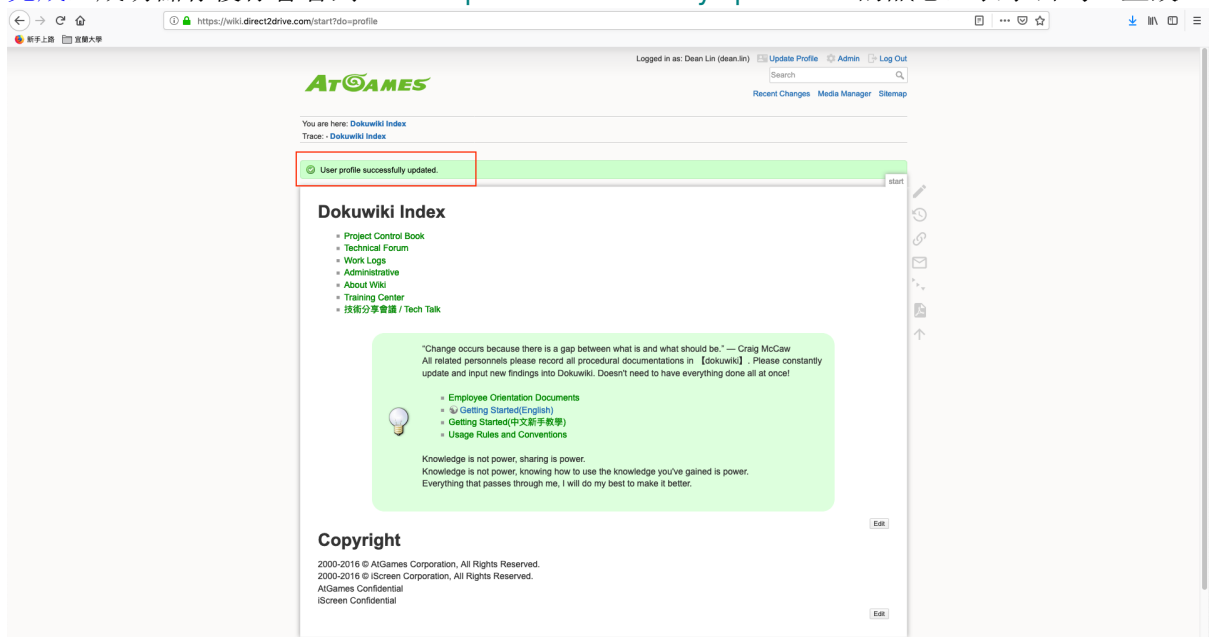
https://wiki.direct2drive.com/start?do=profile

新手上路 宜蘭大學

Logged in as: Dean Lin (dean.lin) Update Profile Admin Log Out

Search

AtGames

Recent Changes Media Manager Sitemap

You are here: Dokuwiki Index
Trace: · Dokuwiki Index

User profile successfully updated.

start

Dokuwiki Index

- Project Control Book
- Technical Forum
- Work Logs
- Administrative
- About Wiki
- Training Center
- 技術分享會議 / Tech Talk

"Change occurs because there is a gap between what is and what should be." — Craig McCaw
All related personnels please record all procedural documentations in 【dokuwiki】. Please constantly update and input new findings into Dokuwiki. Doesn't need to have everything done all at once!

- Employee Orientation Documents
- Getting Started(English)
- Getting Started(中文新手教學)
- Usage Rules and Conventions

Knowledge is not power, sharing is power.
Knowledge is not power, knowing how to use the knowledge you've gained is power.
Everything that passes through me, I will do my best to make it better.

Edit

Copyright

2000-2016 © AtGames Corporation, All Rights Reserved.
2000-2016 © iScreen Corporation, All Rights Reserved.
AtGames Confidential
iScreen Confidential

Edit